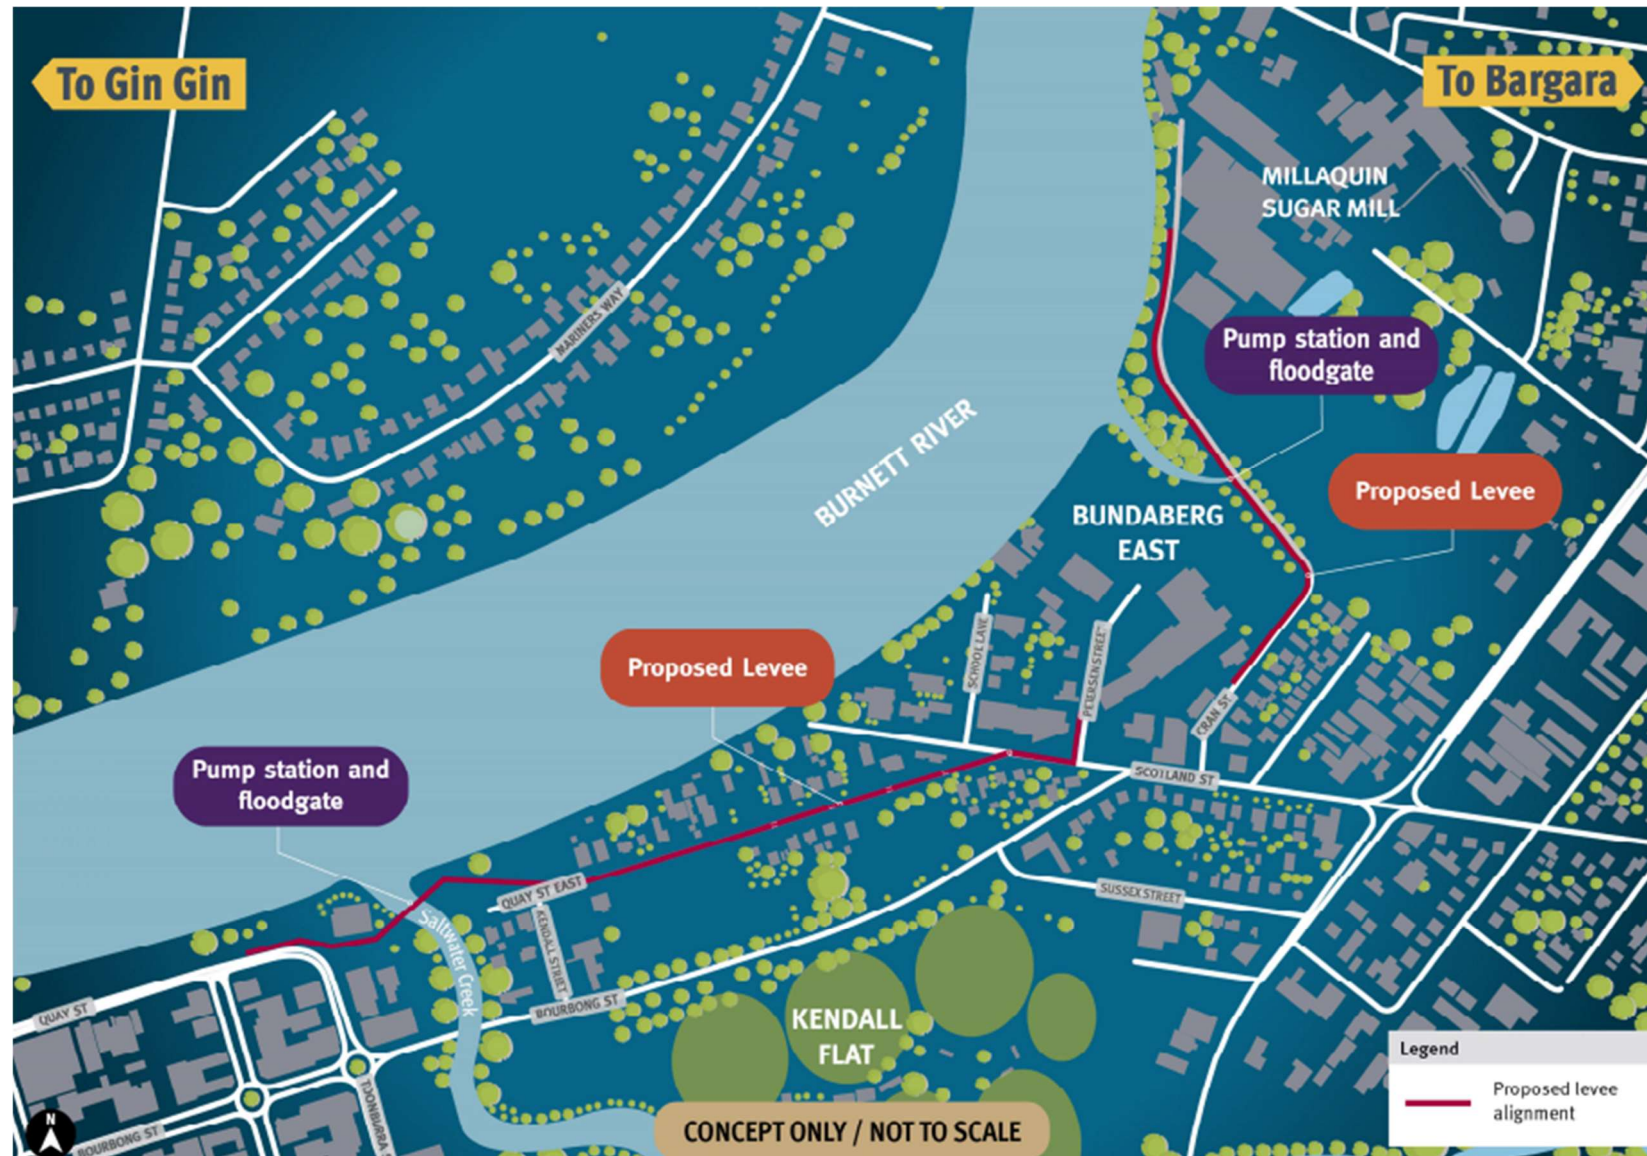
To Gin Gin

To Bargara

MILLAQUIN SUGAR MILL

MARINERS WAY

Pump station and floodgate

BURNETT RIVER

Proposed Levee

BUNDABERG EAST

Proposed Levee

SCHOOL LANE

PETERSEN STREET

CRAN ST

SCOTLAND ST

Pump station and floodgate

QUAY ST EAST

KENDALL STREET

SUSSEX STREET

Saltwater Creek

BOURBONG ST

QUAY ST

KENDALL FLAT

TOOWONGBA ST

BOURBONG ST

N

CONCEPT ONLY / NOT TO SCALE

Legend

Proposed levee alignment